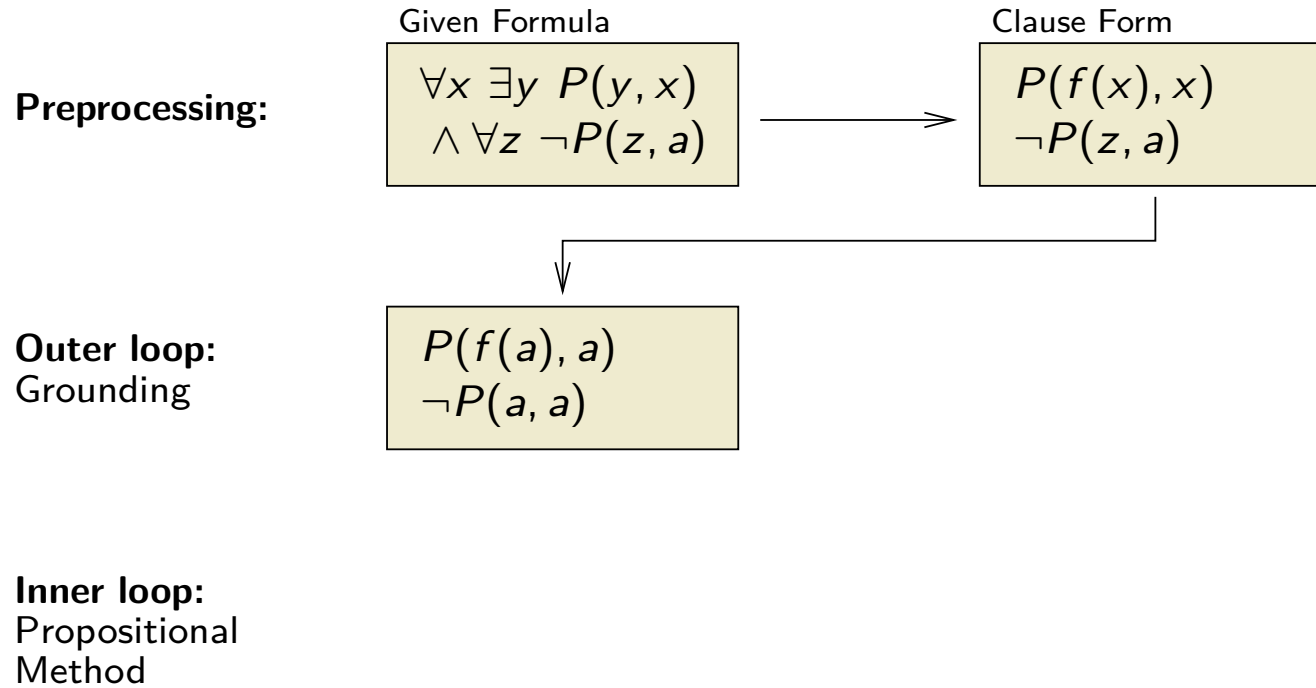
Given Formula

Clause Form

Preprocessing:

$\forall x \; \exists y \; P(y, x)$
$\land \forall z \; \neg P(z, a)$

$P(f(x), x)$
$\neg P(z, a)$

Outer loop:
Grounding

$P(f(a), a)$
$\neg P(a, a)$

Inner loop:
Propositional Method